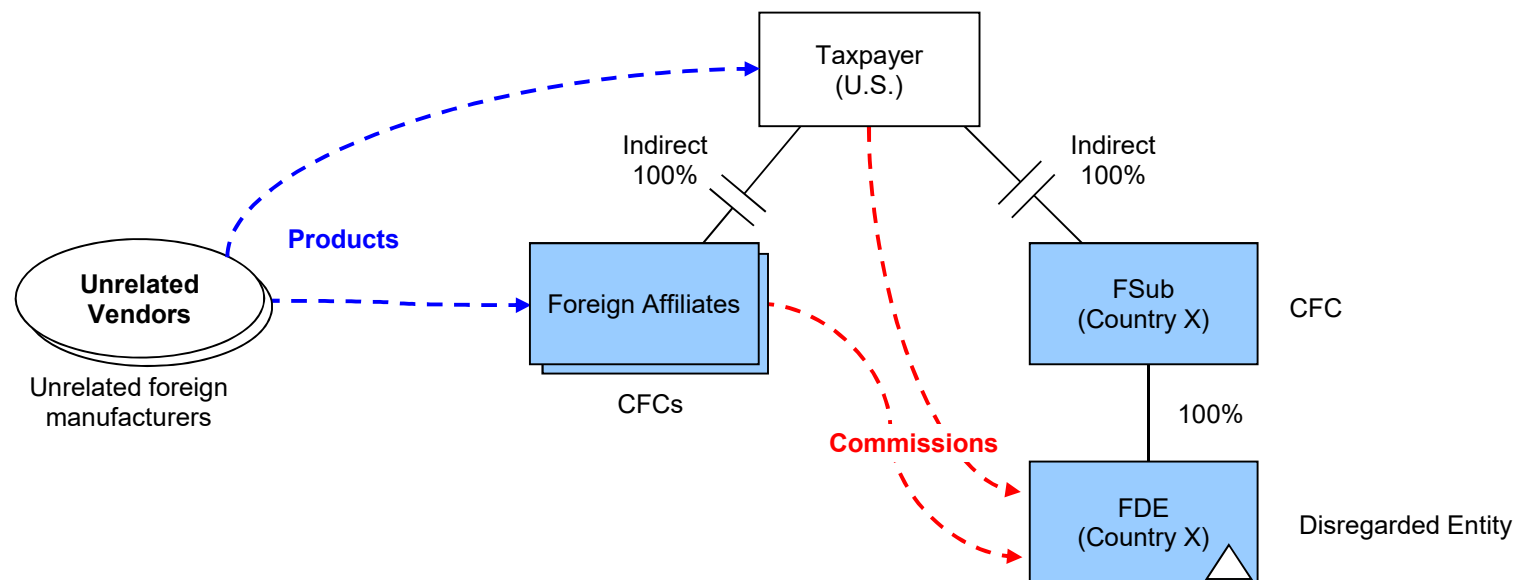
Taxpayer
(U.S.)

Indirect
100%

Indirect
100%

Products

Unrelated Vendors

Unrelated foreign manufacturers

Foreign Affiliates

CFCs

FSub
(Country X)

CFC

100%

Commissions

FDE
(Country X)

Disregarded Entity